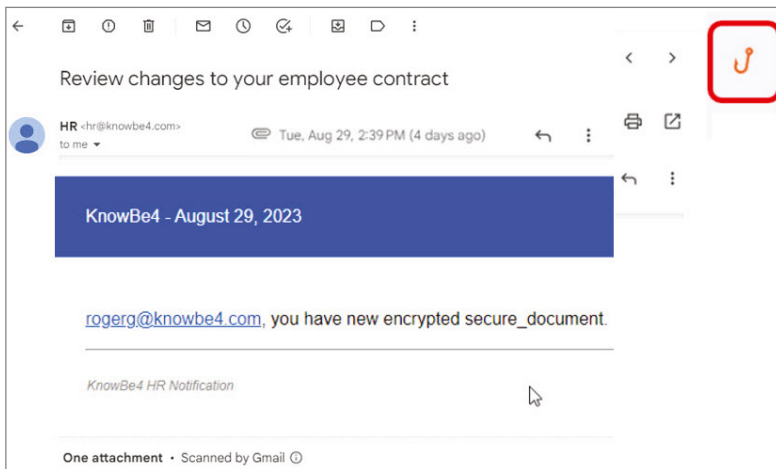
Review changes to your employee contract

HR <hr@knowbe4.com>
to me

Tue, Aug 29, 2:39 PM (4 days ago)

KnowBe4 - August 29, 2023

rogerg@knowbe4.com, you have new encrypted secure_document.

KnowBe4 HR Notification

One attachment • Scanned by Gmail